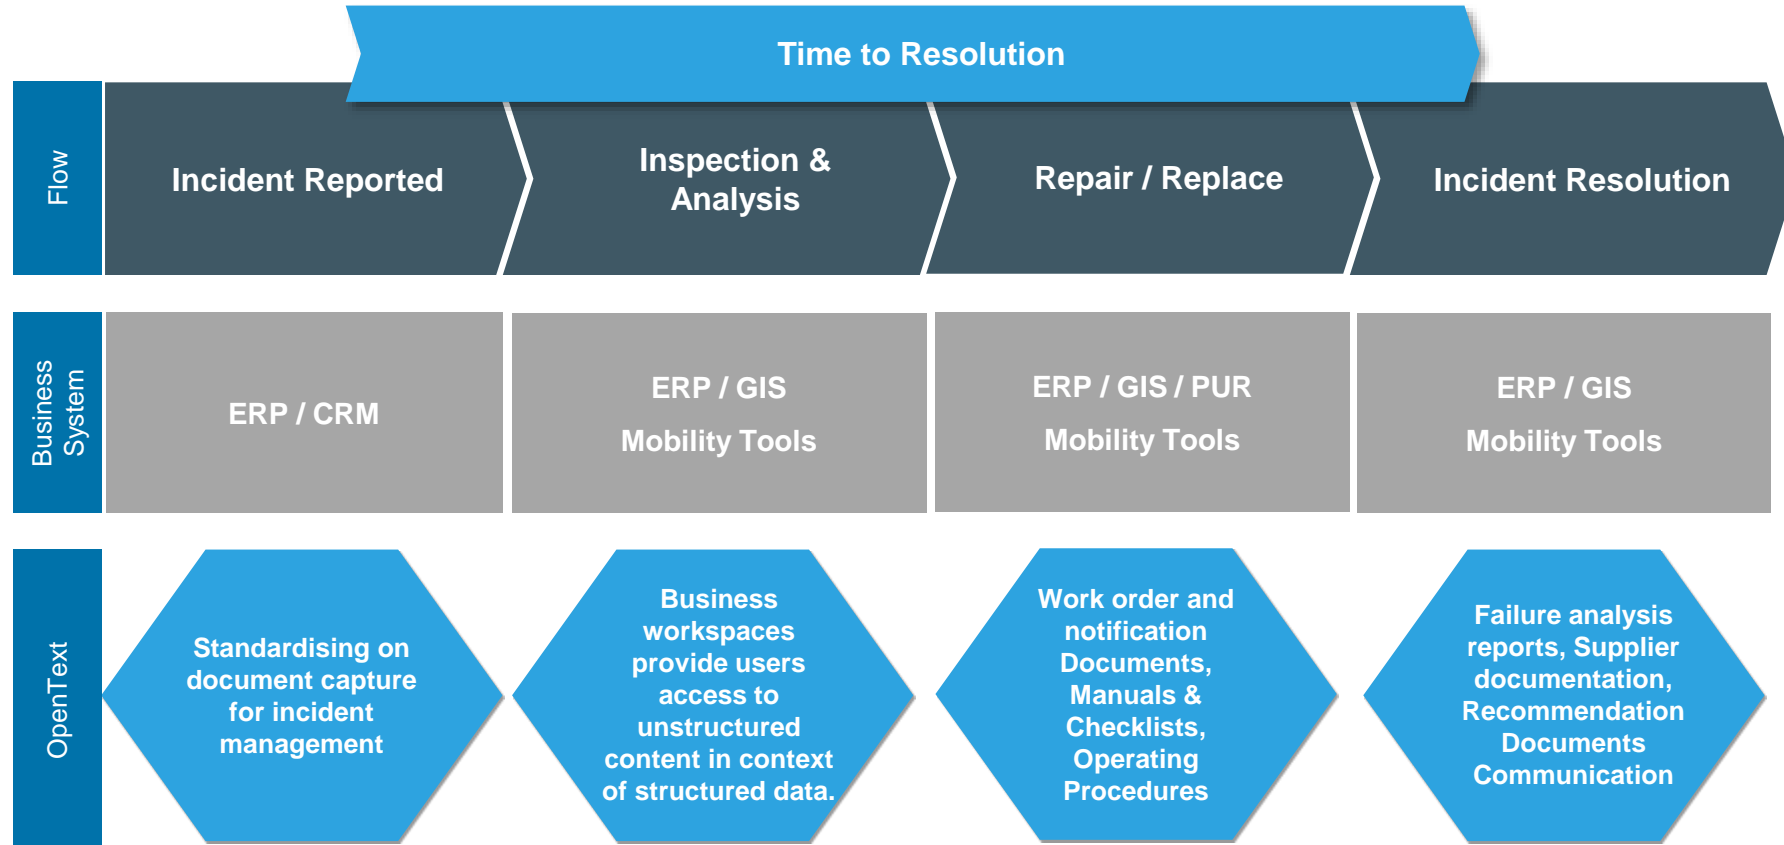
Time to Resolution

Flow

Incident Reported

Inspection & Analysis

Repair / Replace

Incident Resolution

Business System

ERP / CRM

ERP / GIS

Mobility Tools

ERP / GIS / PUR

Mobility Tools

ERP / GIS

Mobility Tools

OpenText

Standardising on document capture for incident management

Business workspaces provide users access to unstructured content in context of structured data.

Work order and notification Documents, Manuals & Checklists, Operating Procedures

Failure analysis reports, Supplier documentation, Recommendation Documents Communication